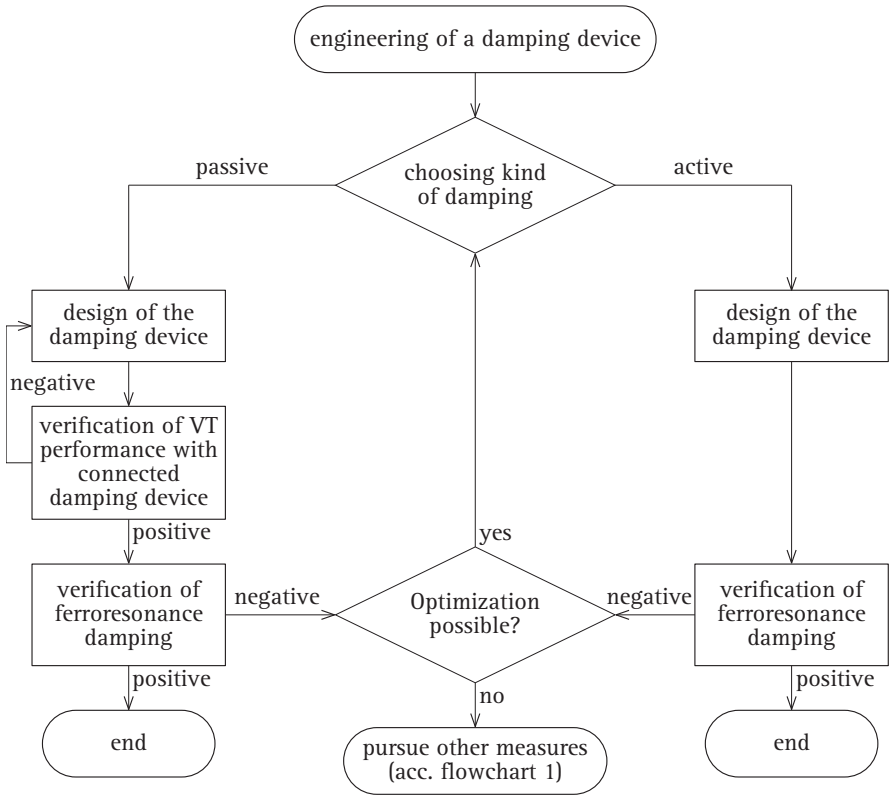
engineering of a damping device

passive

choosing kind of damping

active

design of the damping device

negative

verification of VT performance with connected damping device

positive

design of the damping device

yes

verification of ferroresonance damping

negative

Optimization possible?

negative

verification of ferroresonance damping

positive

no

positive

end

pursue other measures (acc. flowchart 1)

end